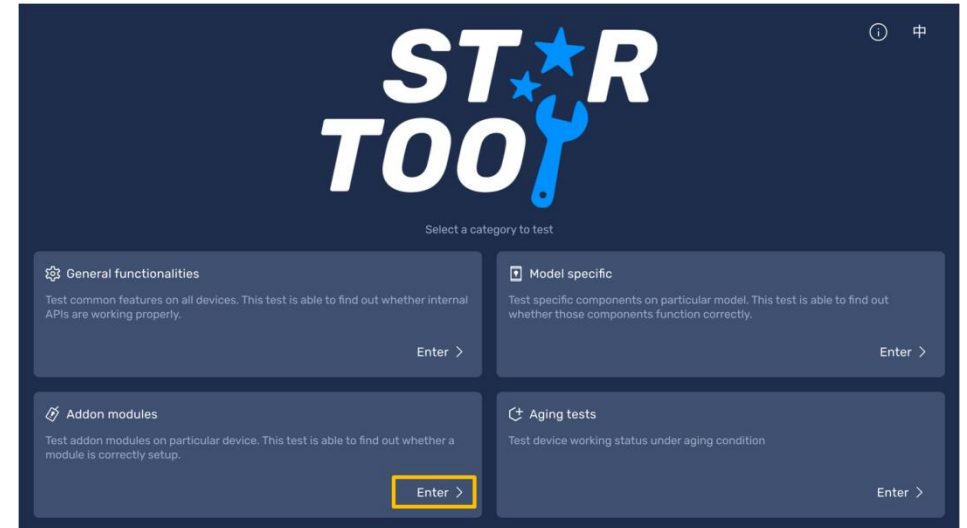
中

ST R
TOO

Select a category to test

General functionalities
Test common features on all devices. This test is able to find out whether internal APIs are working properly.
Enter >

Model specific
Test specific components on particular model. This test is able to find out whether those components function correctly.
Enter >

Addon modules
Test addon modules on particular device. This test is able to find out whether a module is correctly setup.
Enter >

Aging tests
Test device working status under aging condition
Enter >